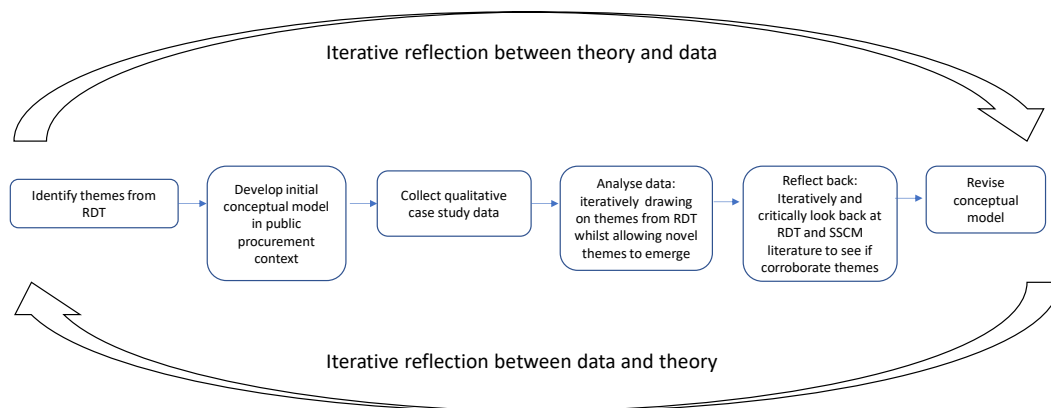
Iterative reflection between theory and data

Identify themes from RDT

Develop initial conceptual model in public procurement context

Collect qualitative case study data

Analyse data: iteratively drawing on themes from RDT whilst allowing novel themes to emerge

Reflect back: Iteratively and critically look back at RDT and SSCM literature to see if corroborate themes

Revise conceptual model

Iterative reflection between data and theory